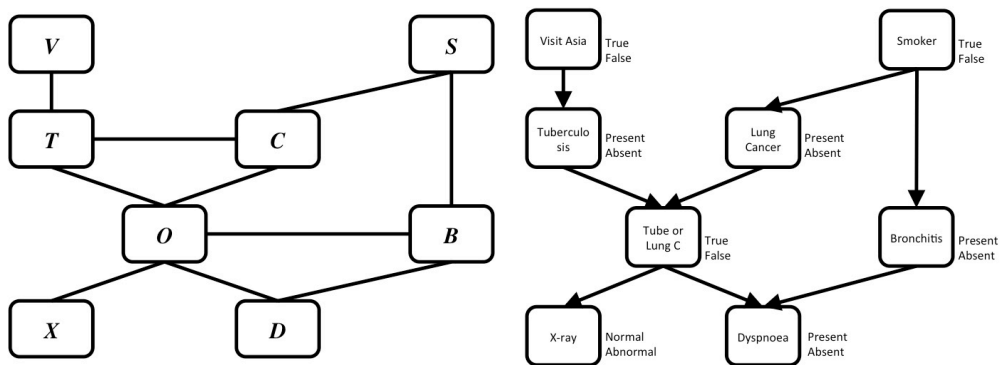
V

S

T

C

O

B

X

D

Visit Asia
True
False

Smoker
True
False

Tuberculosis
Present
Absent

Lung Cancer
Present
Absent

Tube or Lung C
True
False

Bronchitis
Present
Absent

X-ray
Normal
Abnormal

Dyspnoea
Present
Absent